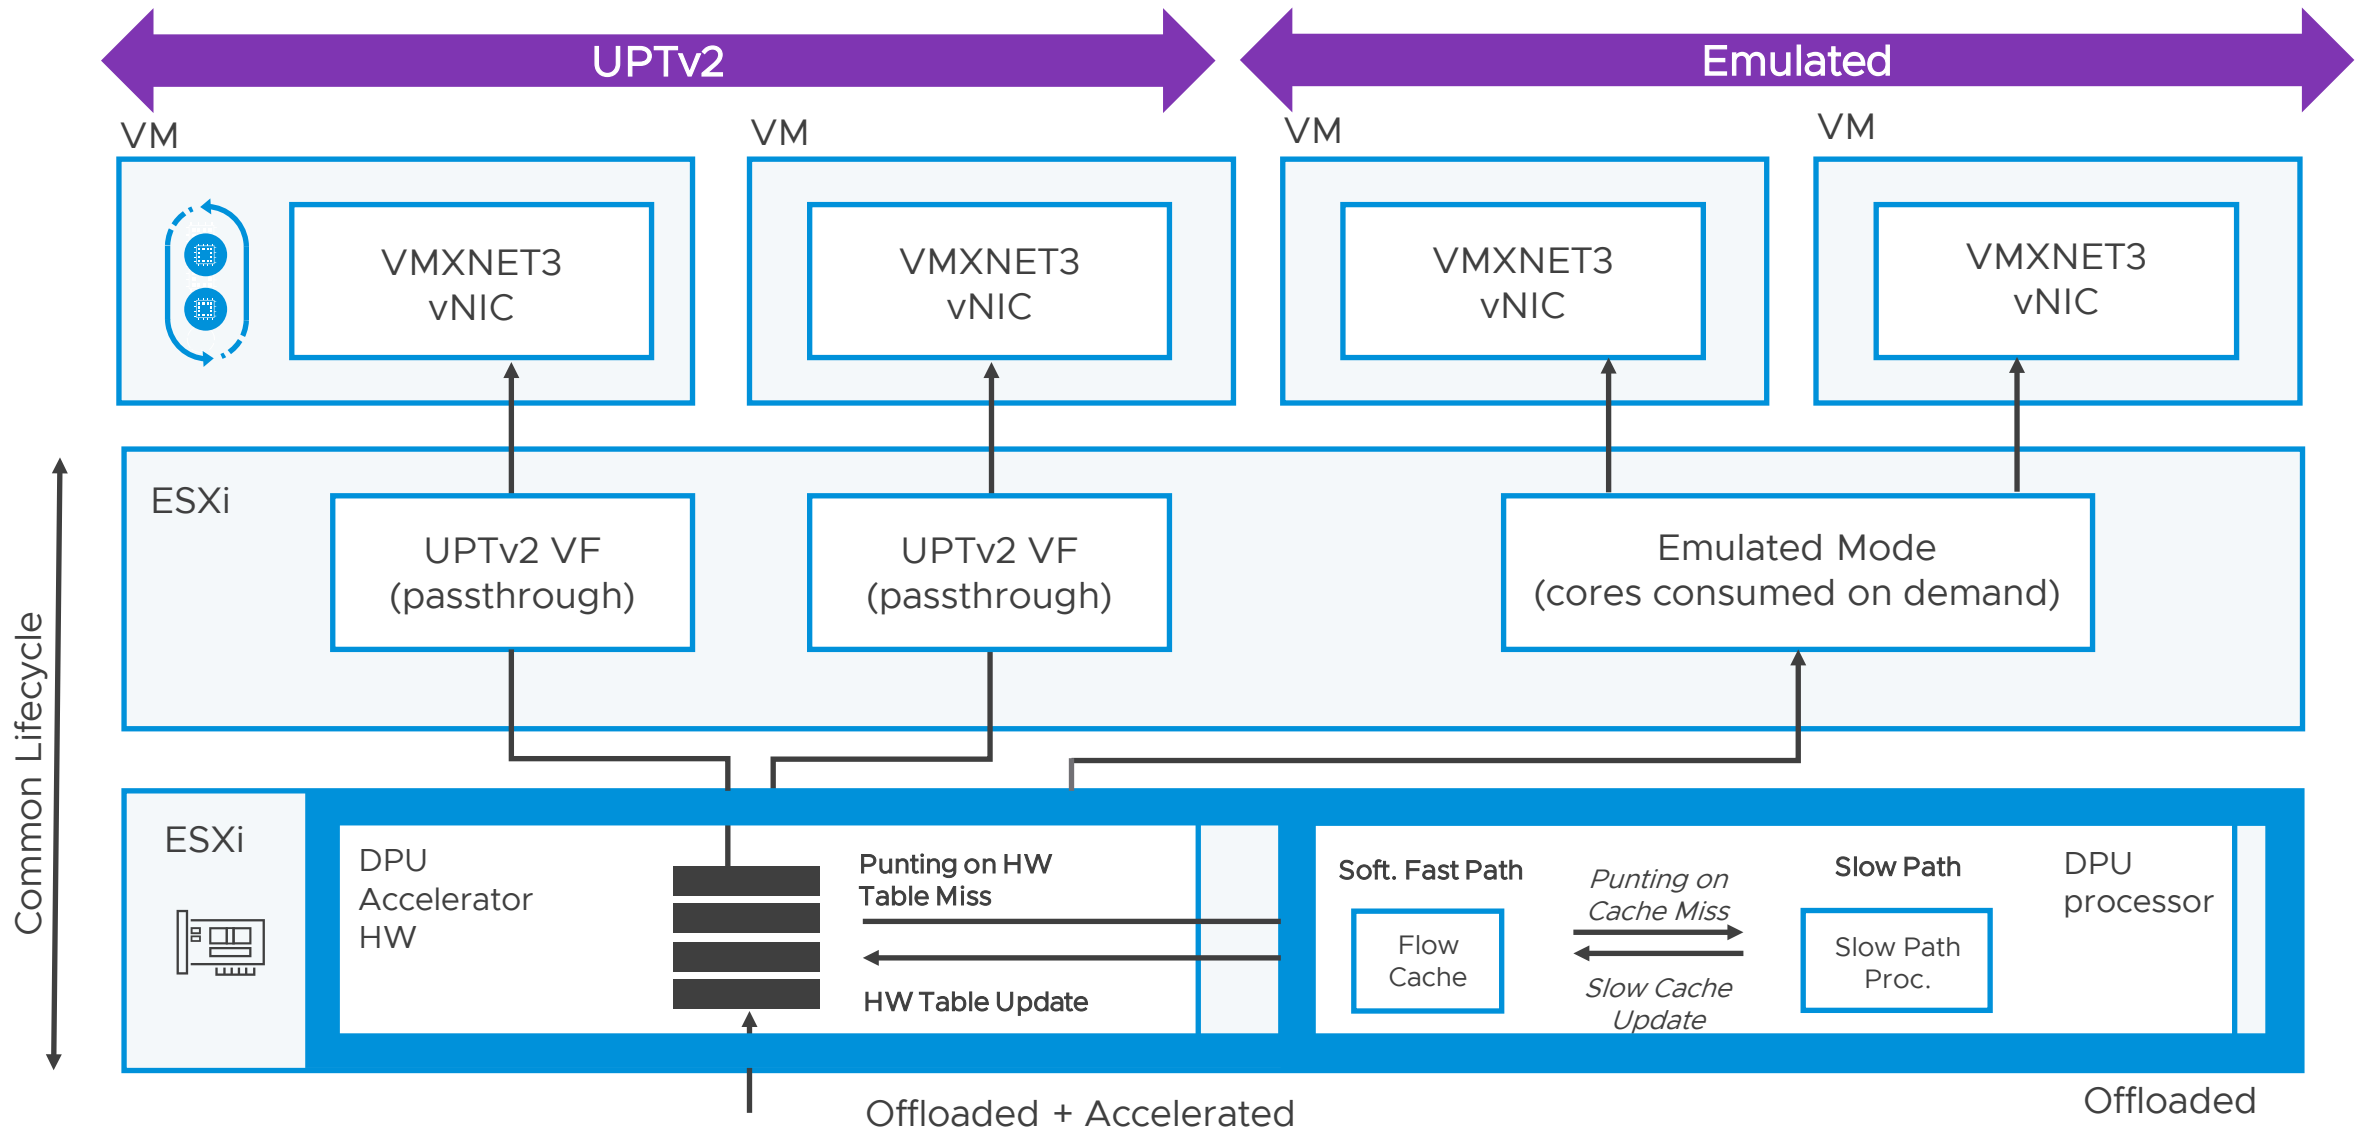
UPTv2

Emulated

VM

VMXNET3 vNIC

VM

VMXNET3 vNIC

VM

VMXNET3 vNIC

VM

VMXNET3 vNIC

ESXi

UPTv2 VF (passthrough)

UPTv2 VF (passthrough)

Emulated Mode (cores consumed on demand)

Common Lifecycle

ESXi

DPU Accelerator HW

Punting on HW Table Miss

HW Table Update

Soft. Fast Path

Flow Cache

Punting on Cache Miss

Slow Cache Update

Slow Path

Slow Path Proc.

DPU processor

Offloaded + Accelerated

Offloaded